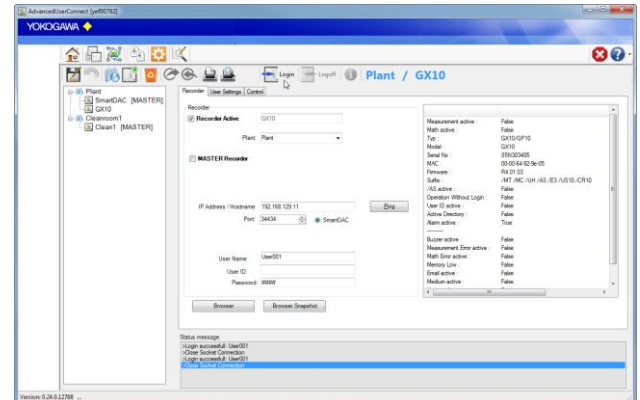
AdvancedUserConnect [yef00762]

YOKOGAWA

Login Logoff Plant / GX10

Plant
SmartDAC [MASTER]
GX10
Cleanroom1
Clean1 [MASTER]

Recorder User Settings Control

Recorder
Recorder Active GX10
Plant Plant
MASTER Recorder

IP Address / Hostname 192.168.129.11 Ping
Port 34434 SmartDAC

User Name User001
User ID
Password #####

Browser Browser Snapshot

| | |
|---|---|
| Measurement active : | False |
| Math active : | False |
| Typ : | GX10/GP10 |
| Model | GX10 |
| Serial No : | S5N303405 |
| MAC | 00-00-64-92-9e-05 |
| Firmware | R4.01.03 |
| Suffix : | /MT /MC /UH /AS /E3 /US10 /CR10 |
| /AS active : | False |
| Operation Without Login | False |
| User ID active : | False |
| Active Directory : | False |
| Alarm active : | True |
| --------- | |
| Buzzer active : | False |
| Measurement Error active : | False |
| Math Error active : | False |
| Memory Low : | False |
| Email active : | False |
| Medium active : | False |

Status message
>Login successfull: User001
>Close Socket Connection
>Login successfull: User001
>Close Socket Connection

Version: 0.24.0.12768